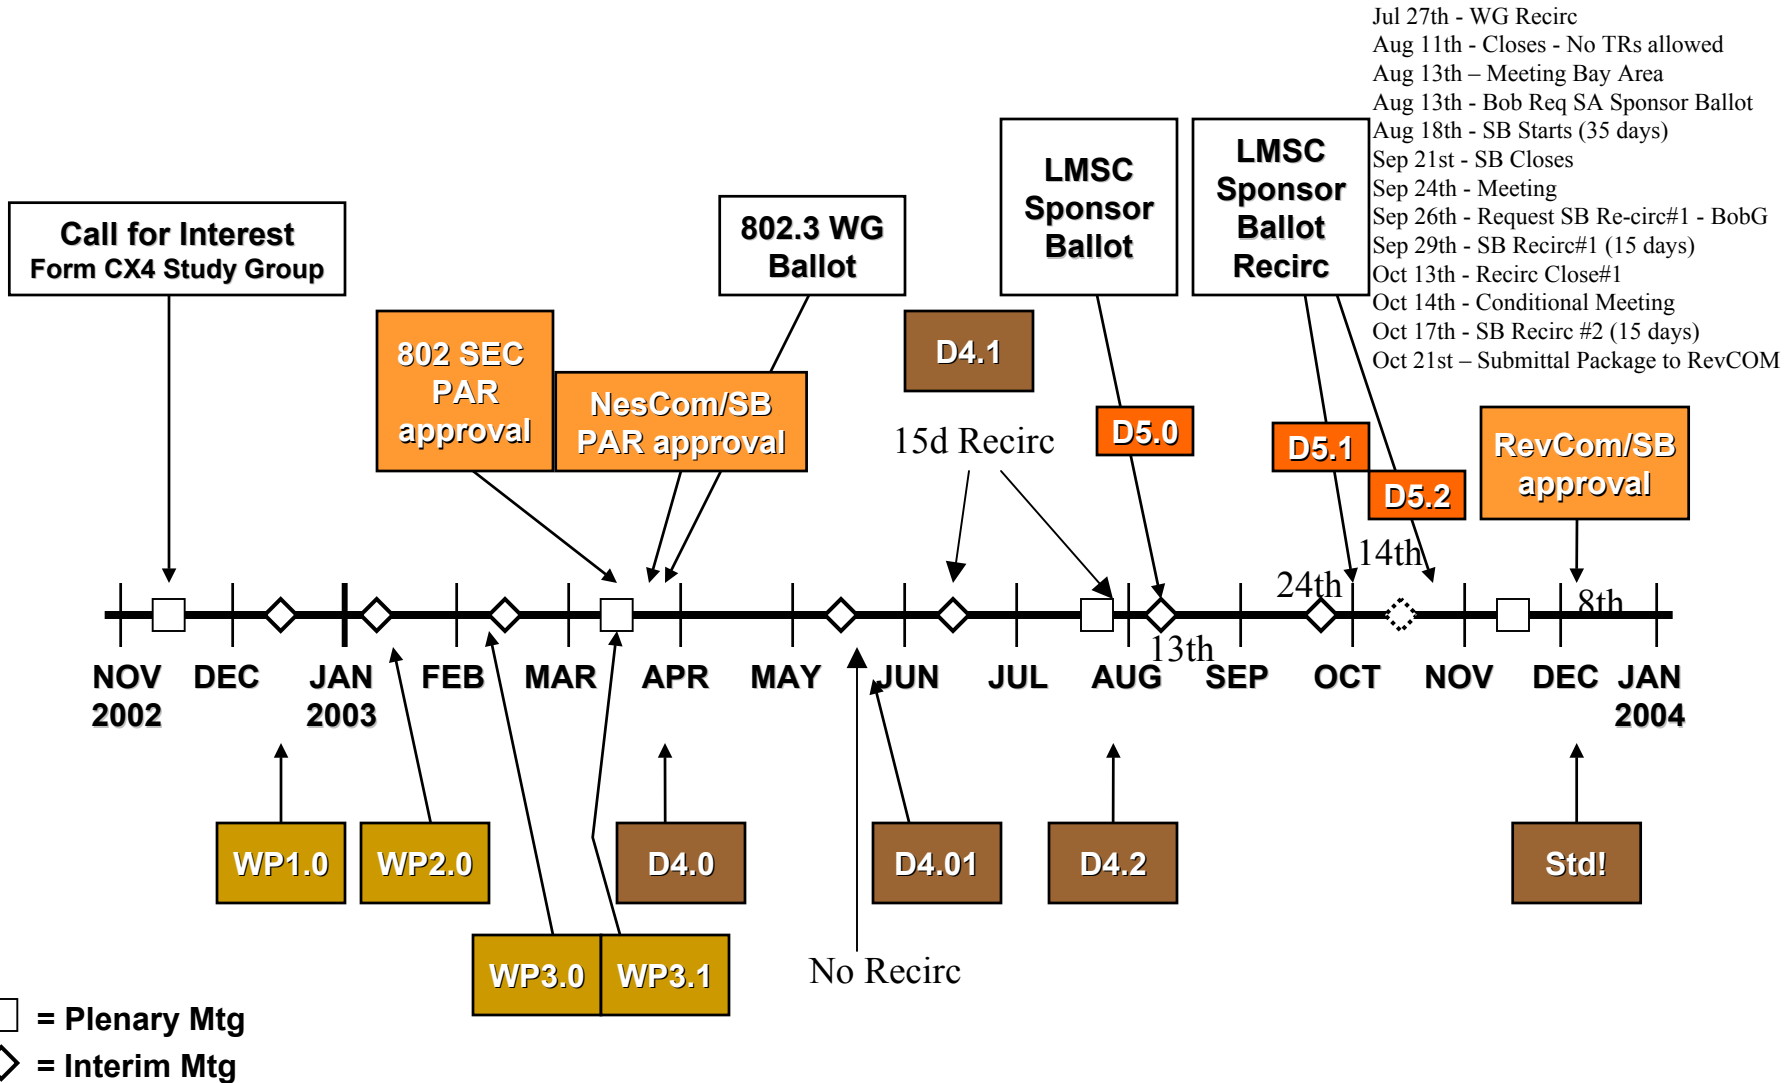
Jul 27th - WG Recirc
Aug 11th - Closes - No TRs allowed
Aug 13th – Meeting Bay Area
Aug 13th - Bob Req SA Sponsor Ballot
Aug 18th - SB Starts (35 days)
Sep 21st - SB Closes
Sep 24th - Meeting
Sep 26th - Request SB Re-circ#1 - BobG
Sep 29th - SB Recirc#1 (15 days)
Oct 13th - Recirc Close#1
Oct 14th - Conditional Meeting
Oct 17th - SB Recirc #2 (15 days)
Oct 21st – Submittal Package to RevCOM

Call for Interest
Form CX4 Study Group

802.3 WG Ballot

LMSC Sponsor Ballot

LMSC Sponsor Ballot Recirc

802 SEC PAR approval

NesCom/SB PAR approval

D4.1

15d Recirc

D5.0

D5.1

D5.2

RevCom/SB approval

14th

24th

8th

13th

NOV 2002
DEC
JAN 2003
FEB
MAR
APR
MAY
JUN
JUL
AUG
SEP
OCT
NOV
DEC
JAN 2004

WP1.0
WP2.0
D4.0
D4.01
D4.2
Std!
WP3.0
WP3.1

No Recirc

= Plenary Mtg
= Interim Mtg